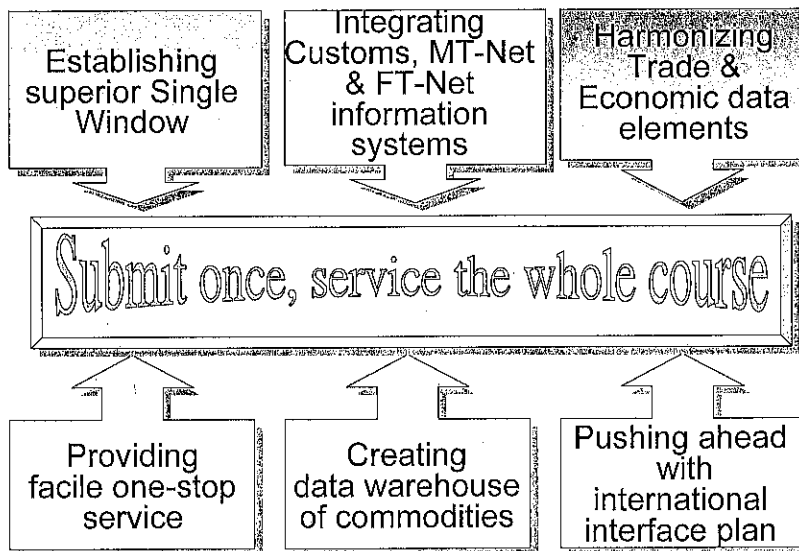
Establishing superior Single Window

Integrating Customs, MT-Net & FT-Net information systems

Harmonizing Trade & Economic data elements

Submit once, service the whole course

Providing facile one-stop service

Creating data warehouse of commodities

Pushing ahead with international interface plan